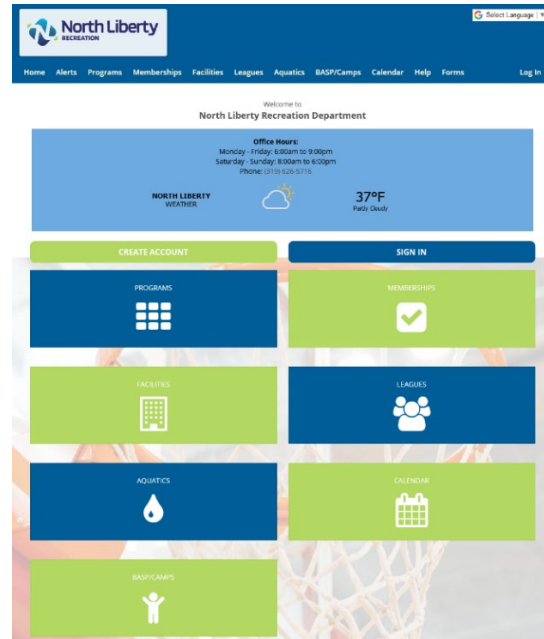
North Liberty
RECREATION

Select Language

Home Alerts Programs Memberships Facilities Leagues Aquatics BASP/Camps Calendar Help Forms Log In

Welcome to
North Liberty Recreation Department

Office Hours:
Monday - Friday: 6:00am to 9:00pm
Saturday - Sunday: 8:00am to 6:00pm
Phone: (319) 626-5716

NORTH LIBERTY
WEATHER

37°F
Partly Cloudy

CREATE ACCOUNT

SIGN IN

PROGRAMS

MEMBERSHIPS

FACILITIES

LEAGUES

AQUATICS

CALENDAR

BASP/CAMPS